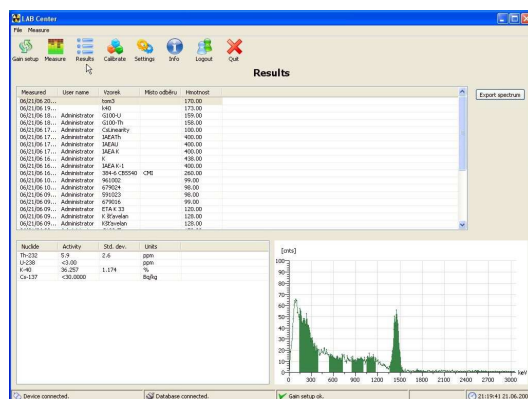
LAB Center

File Measure

Gain setup Measure Results Calibrate Settings Info Logout Quit

Results

| Measured | User name | Vzorek | Místo odběru | Hmotnost |
|---|---|---|---|---|
| 06/21/06 20... | | tom3 | | 170.00 |
| 06/21/06 19... | | k40 | | 173.00 |
| 06/21/06 18... | Administrator | G100-U | | 159.00 |
| 06/21/06 18... | Administrator | G100-Th | | 158.00 |
| 06/21/06 17... | Administrator | CsLinearity | | 100.00 |
| 06/21/06 17... | Administrator | IAEATh | | 400.00 |
| 06/21/06 17... | Administrator | IAEAU | | 400.00 |
| 06/21/06 17... | Administrator | IAEA K | | 400.00 |
| 06/21/06 16... | Administrator | K | | 438.00 |
| 06/21/06 16... | Administrator | IAEA K-1 | | 400.00 |
| 06/21/06 16... | Administrator | 3844-6 CBS540 | CMI | 260.00 |
| 06/21/06 10... | Administrator | 961002 | | 99.00 |
| 06/21/06 10... | Administrator | 679024 | | 98.00 |
| 06/21/06 09... | Administrator | 591023 | | 98.00 |
| 06/21/06 09... | Administrator | 679016 | | 99.00 |
| 06/21/06 09... | Administrator | ETA K 33 | | 120.00 |
| 06/21/06 09... | Administrator | K Btevelan | | 128.00 |
| 06/21/06 09... | Administrator | KBtevebn | | 128.00 |

Export spectrum

| Nuclide | Activity | Std. dev. | Units |
|---|---|---|---|
| Th-232 | 5.9 | 2.6 | ppm |
| U-238 | <3.00 | | ppm |
| K-40 | 36.257 | 1.174 | % |
| Cs-137 | <30.0000 | | Bq/kg |

[cnts]
100
90
80
70
60
50
40
30
20
10
0
0 300 600 900 1200 1500 1800 2100 2400 2700 3000 keV

Device connected. Database connected. Gain setup ok. 21:19:41 21.06.200